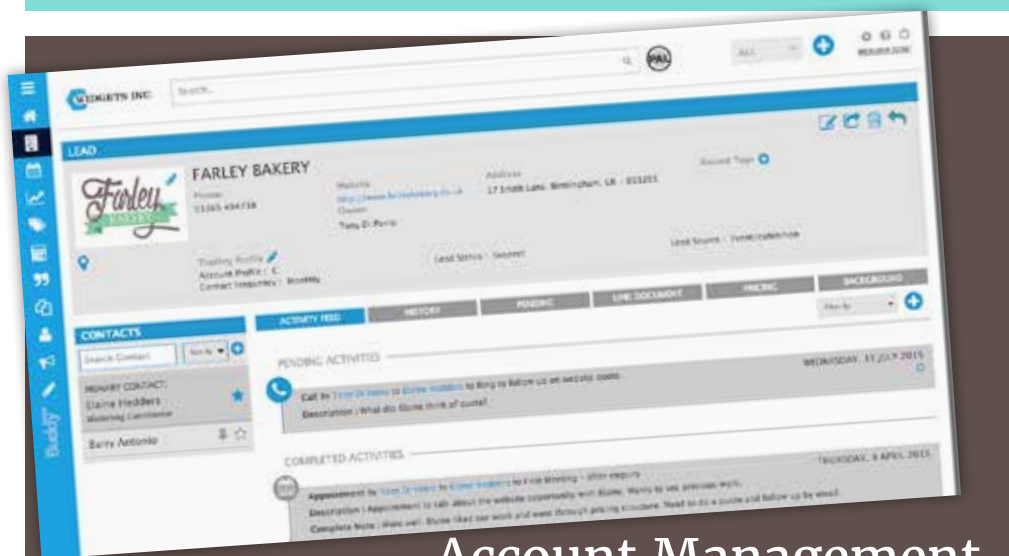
WIDGETS INC.

Search...

PAL

ALL

LEAD

FARLEY BAKERY

Farley BAKERY

Phone:
01265 494738

Website
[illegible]

Owner
Tony Di Porto

Address
17 Smith Lane, Birmingham, UK - B15255

Record Tags

Trading Profile
Account Profile : C
Contact Frequency : Monthly

Lead Status : Suspect

Lead Source : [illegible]

ACTIVITY FEED

HISTORY

PENDING

LINK DOCUMENT

PRICING

BACKGROUND

Filter By

CONTACTS

Search Contact

Sort By

PRIMARY CONTACT:
Elaine Hedders
Marketing Coordinator

Barry Antonio

PENDING ACTIVITIES

WEDNESDAY, 15 JULY 2015

Call to Tony Di Porto to Elaine Hedders to Ring to follow up on website costs

Description : What did Elaine think of quote?

COMPLETED ACTIVITIES

THURSDAY, 9 APRIL 2015

Appointment to Tony Di Porto to Elaine Hedders to First Meeting - after enquiry

Description : Appointment to talk about the website potentially with Elaine. Wants to see previous work.

Complete Note : Went well. Elaine liked our work and went through pricing structure. Need to do a quote and follow up by email

Buddy

Account Management